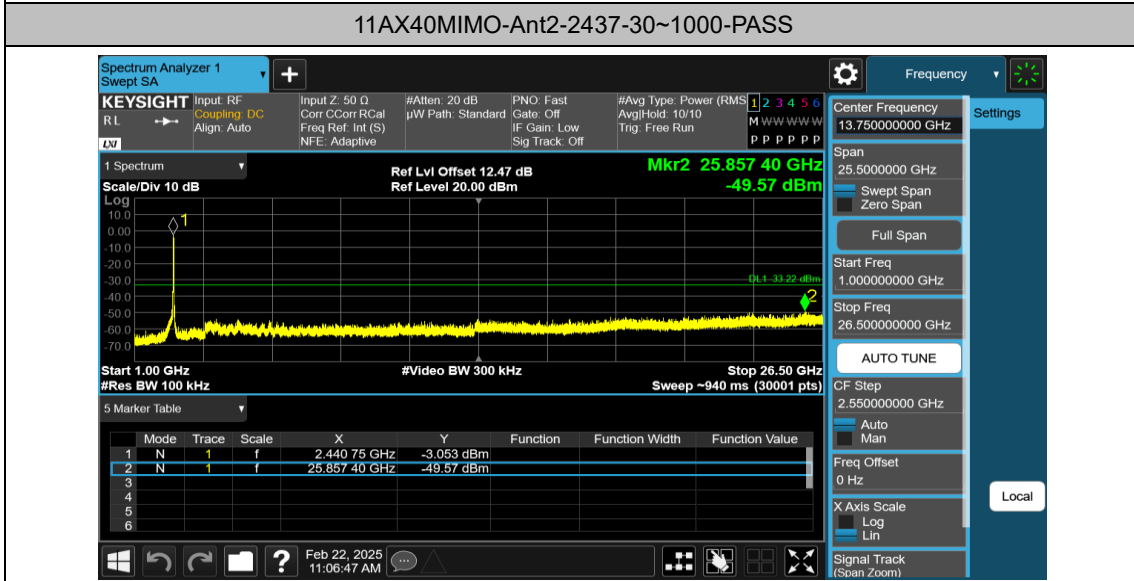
11AX40MIMO-Ant2-2437-30~1000-PASS

Spectrum Analyzer 1
Swept SA

Frequency

KEYSIGHT Input: RF
Coupling: DC
Align: Auto
RL
LXI

Input Z: 50 Ω
Corr CCorr RCal
Freq Ref: Int (S)
NFE: Adaptive

#Atten: 20 dB
µW Path: Standard

PNO: Fast
Gate: Off
IF Gain: Low
Sig Track: Off

#Avg Type: Power (RMS)
Avg|Hold: 10/10
Trig: Free Run

1 2 3 4 5 6
M WWWWW
P P P P P P

Center Frequency
13.750000000 GHz

Settings

1 Spectrum

Scale/Div 10 dB
Log

Ref Lvl Offset 12.47 dB
Ref Level 20.00 dBm

Mkr2 25.857 40 GHz
-49.57 dBm

10.0
0.00
-10.0
-20.0
-30.0
-40.0
-50.0
-60.0
-70.0

1
2
DL1 -33.22 dBm

Start 1.00 GHz
#Res BW 100 kHz

#Video BW 300 kHz

Stop 26.50 GHz
Sweep ~940 ms (30001 pts)

Span
25.5000000 GHz
Swept Span
Zero Span

Full Span

Start Freq
1.000000000 GHz

Stop Freq
26.500000000 GHz

AUTO TUNE

CF Step
2.550000000 GHz
Auto
Man

Freq Offset
0 Hz

X Axis Scale
Log
Lin

Signal Track
(Span Zoom)

Local

5 Marker Table

| | Mode | Trace | Scale | X | Y | Function | Function Width | Function Value |
|---|---|---|---|---|---|---|---|---|
| 1 | N | 1 | f | 2.440 75 GHz | -3.053 dBm | | | |
| 2 | N | 1 | f | 25.857 40 GHz | -49.57 dBm | | | |
| 3 | | | | | | | | |
| 4 | | | | | | | | |
| 5 | | | | | | | | |
| 6 | | | | | | | | |

Feb 22, 2025
11:06:47 AM